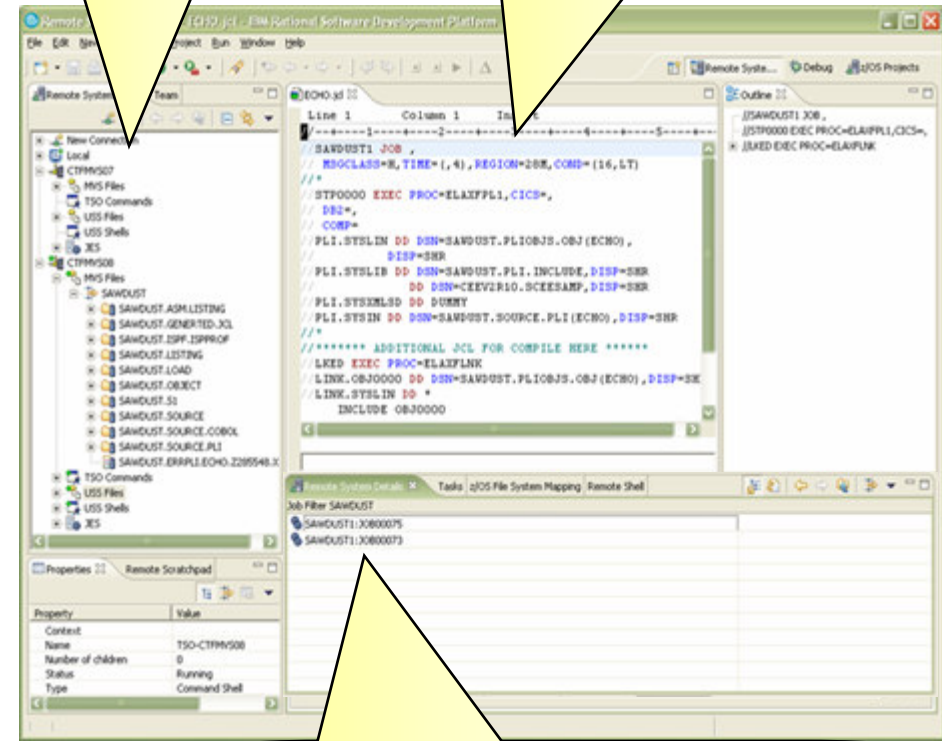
Remote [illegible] ECHO.jcl - IBM Rational Software Development Platform

File Edit Nav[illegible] Project Run Window Help

Remote Syste... Debug z/OS Projects

Remote System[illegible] Team

New Connection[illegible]
Local
CTFMVS07
MVS Files
TSO Commands
USS Files
USS Shells
JES
CTFMVS08
MVS Files
SAWDUST
SAWDUST.ASM.LISTING
SAWDUST.GENERTED.JCL
SAWDUST.ISPF.ISPPROF
SAWDUST.LISTING
SAWDUST.LOAD
SAWDUST.OBJECT
SAWDUST.S1
SAWDUST.SOURCE
SAWDUST.SOURCE.COBOL
SAWDUST.SOURCE.PLI
SAWDUST.ERRPLI.ECHO.Z285548.X
TSO Commands
USS Files
USS Shells
JES

ECHO.jcl

Line 1 Column 1 In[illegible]

----+----1----+----2----+----3----+----4----+----5----+

//SAWDUST1 JOB ,
// MSGCLASS=H,TIME=(,4),REGION=28M,COND=(16,LT)
//*
//STP0000 EXEC PROC=ELAXFPL1,CICS=,
// DB2=,
// COMP=
//PLI.SYSLIN DD DSN=SAWDUST.PLIOBJS.OBJ(ECHO),
// DISP=SHR
//PLI.SYSLIB DD DSN=SAWDUST.PLI.INCLUDE,DISP=SHR
// DD DSN=CEEV2R10.SCEESAMP,DISP=SHR
//PLI.SYSXMLSD DD DUMMY
//PLI.SYSIN DD DSN=SAWDUST.SOURCE.PLI(ECHO),DISP=SHR
//*
//******* ADDITIONAL JCL FOR COMPILE HERE ******
//LKED EXEC PROC=ELAXFLNK
//LINK.OBJ0000 DD DSN=SAWDUST.PLIOBJS.OBJ(ECHO),DISP=SH
//LINK.SYSLIN DD *
INCLUDE OBJ0000

Outline

//SAWDUST1 JOB ,
//STP0000 EXEC PROC=ELAXFPL1,CICS=,
//LKED EXEC PROC=ELAXFLNK

Remote System Details Tasks z/OS File System Mapping Remote Shell

Job Filter SAWDUST
SAWDUST1:JOB00075
SAWDUST1:JOB00073

Properties Remote Scratchpad

| Property | Value |
|---|---|
| Context | |
| Name | TSO-CTFMVS08 |
| Number of children | 0 |
| Status | Running |
| Type | Command Shell |